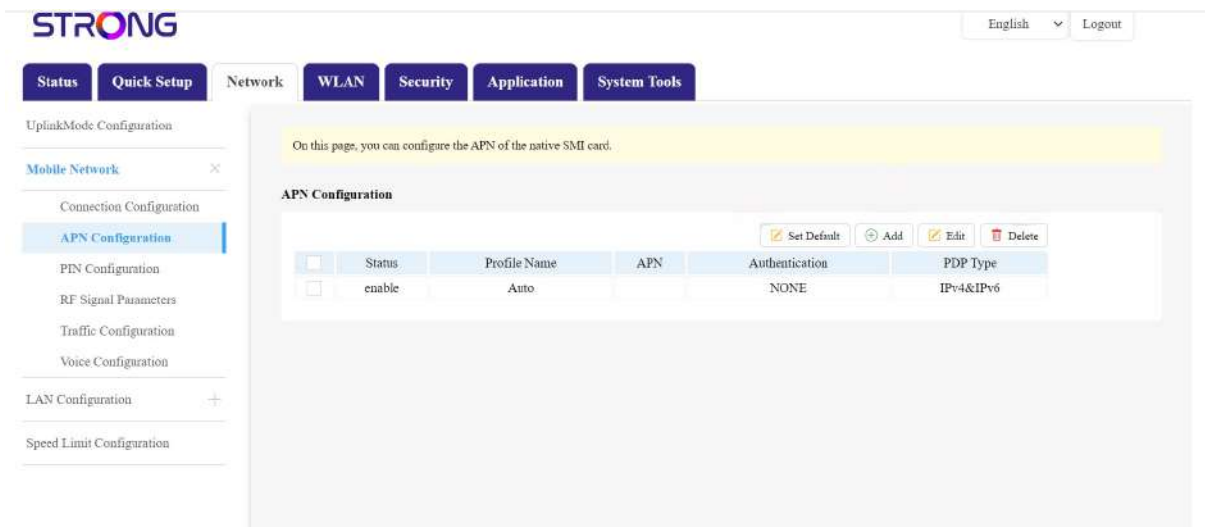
STRONG

English Logout

Status Quick Setup Network WLAN Security Application System Tools

UplinkMode Configuration

Mobile Network

Connection Configuration

APN Configuration

PIN Configuration

RF Signal Parameters

Traffic Configuration

Voice Configuration

LAN Configuration

Speed Limit Configuration

On this page, you can configure the APN of the native SMI card.

APN Configuration

Set Default Add Edit Delete

| | Status | Profile Name | APN | Authentication | PDP Type |
|---|---|---|---|---|---|
| | enable | Auto | | NONE | IPv4&IPv6 |